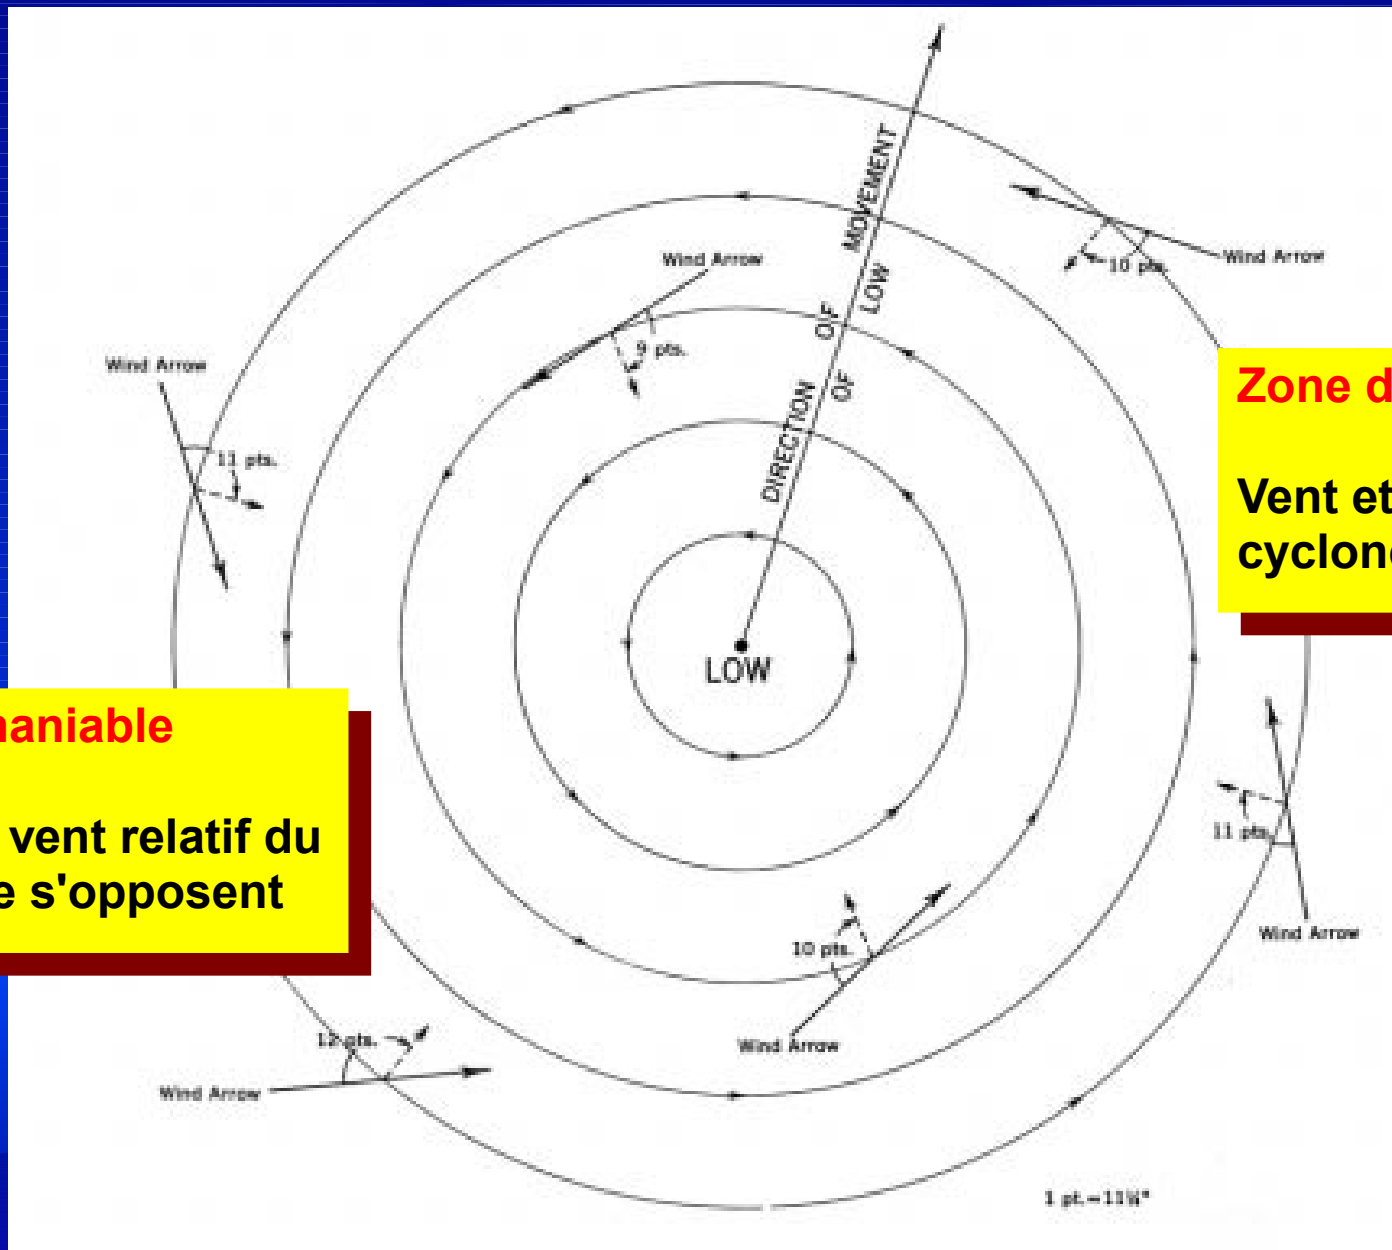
DIRECTION OF MOVEMENT OF LOW

Wind Arrow

9 pts.

Wind Arrow

10 pts.

Wind Arrow

11 pts.

Zone d

Vent et
cyclone

LOW

naniable

vent relatif du
e s'opposent

11 pts.

Wind Arrow

10 pts.

Wind Arrow

12 pts.

Wind Arrow

1 pt.=11¼°